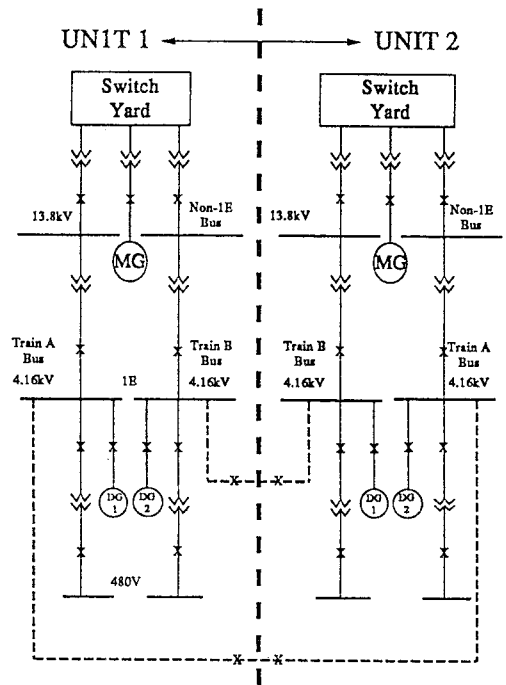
UN1T 1

UNIT 2

Switch Yard

Switch Yard

13.8kV

Non-1E Bus

MG

13.8kV

MG

Non-1E Bus

Train A Bus 4.16kV

1E

Train B Bus 4.16kV

Train B Bus 4.16kV

Train A Bus 4.16kV

DG 1

DG 2

DG 1

DG 2

480V